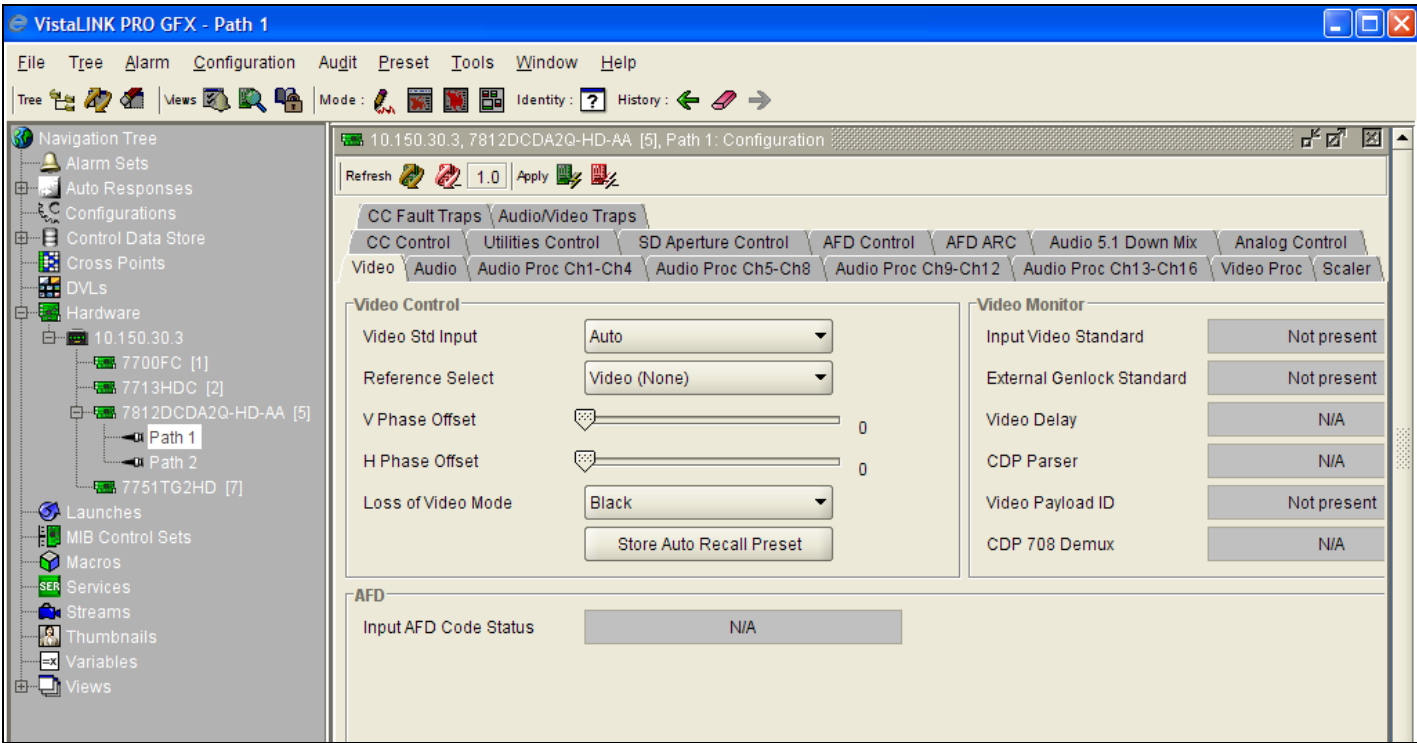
VistaLINK PRO GFX - Path 1

File Tree Alarm Configuration Audit Preset Tools Window Help

Tree Views Mode : Identity : ? History :

Navigation Tree
Alarm Sets
Auto Responses
Configurations
Control Data Store
Cross Points
DVLs
Hardware
10.150.30.3
7700FC [1]
7713HDC [2]
7812DCDA2Q-HD-AA [5]
Path 1
Path 2
7751TG2HD [7]
Launches
MIB Control Sets
Macros
Services
Streams
Thumbnails
Variables
Views

10.150.30.3, 7812DCDA2Q-HD-AA [5], Path 1: Configuration

Refresh 1.0 Apply

CC Fault Traps | Audio/Video Traps
CC Control | Utilities Control | SD Aperture Control | AFD Control | AFD ARC | Audio 5.1 Down Mix | Analog Control
Video | Audio | Audio Proc Ch1-Ch4 | Audio Proc Ch5-Ch8 | Audio Proc Ch9-Ch12 | Audio Proc Ch13-Ch16 | Video Proc | Scaler

Video Control
Video Std Input Auto
Reference Select Video (None)
V Phase Offset 0
H Phase Offset 0
Loss of Video Mode Black
Store Auto Recall Preset

Video Monitor
Input Video Standard Not present
External Genlock Standard Not present
Video Delay N/A
CDP Parser N/A
Video Payload ID Not present
CDP 708 Demux N/A

AFD
Input AFD Code Status N/A